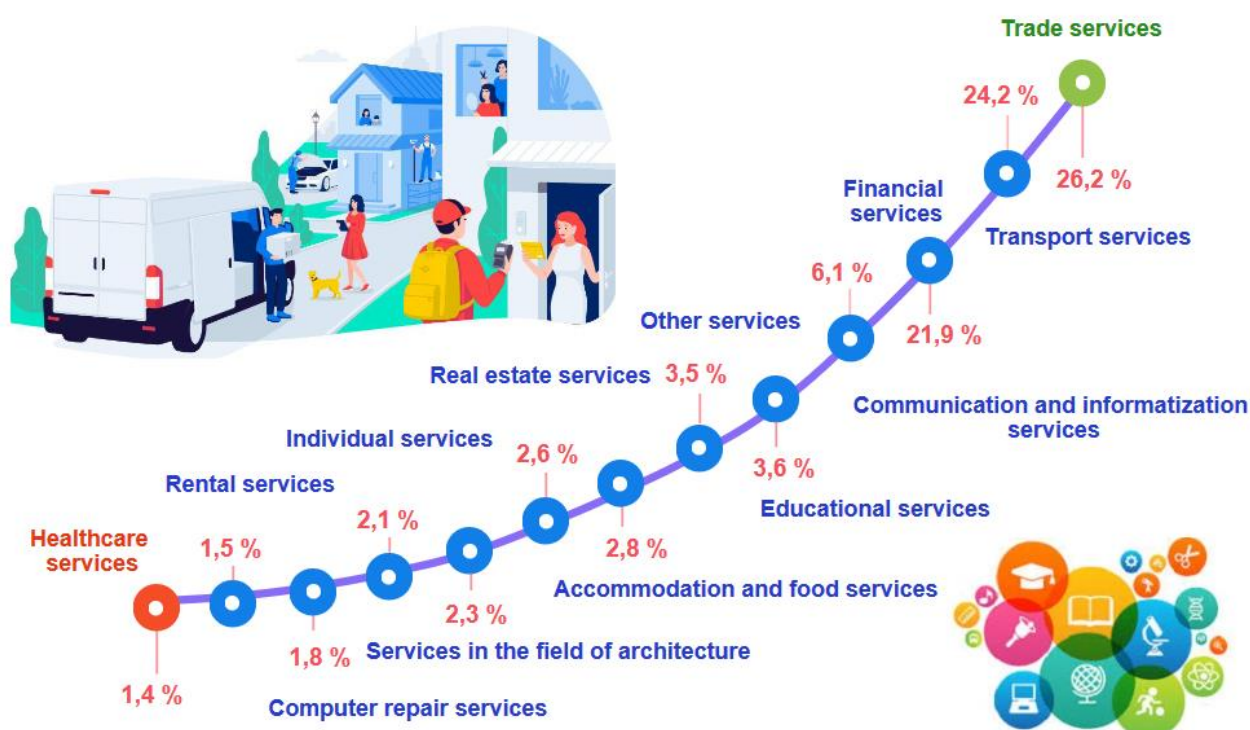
Trade services

24,2 %

26,2 %

Financial services

Transport services

6,1 %

21,9 %

Other services

Communication and informatization services

Real estate services

3,5 %

3,6 %

Individual services

2,6 %

Educational services

Rental services

2,1 %

2,8 %

Healthcare services

1,5 %

Accommodation and food services

2,3 %

1,8 %

Services in the field of architecture

1,4 %

Computer repair services